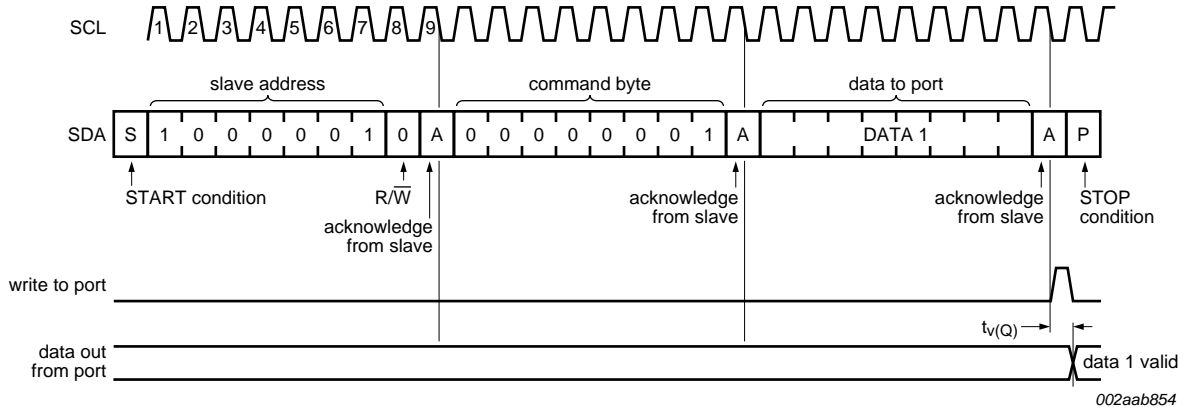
SCL 1 2 3 4 5 6 7 8 9

slave address

command byte

data to port

SDA S 1 0 0 0 0 0 1 0 A 0 0 0 0 0 0 0 1 A DATA 1 A P

START condition

$R/\overline{W}$

acknowledge from slave

acknowledge from slave

acknowledge from slave

STOP condition

write to port

$t_{v(Q)}$

data out from port

data 1 valid

002aab854